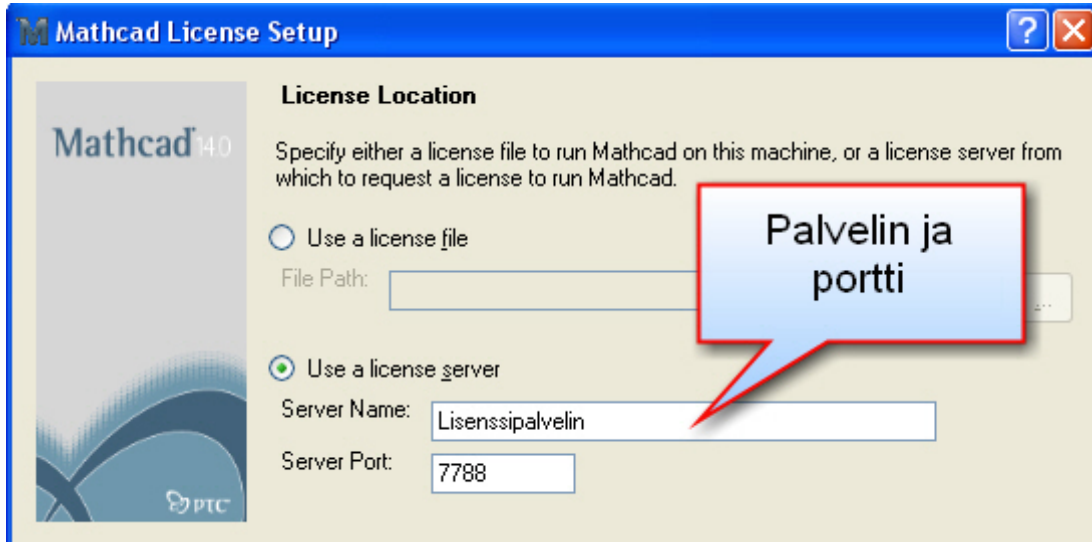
Mathcad License Setup

Mathcad 14.0

PTC

License Location

Specify either a license file to run Mathcad on this machine, or a license server from which to request a license to run Mathcad.

Use a license file

File Path:

...

Use a license server

Server Name: Lisenssipalvelin

Server Port: 7788

Palvelin ja portti